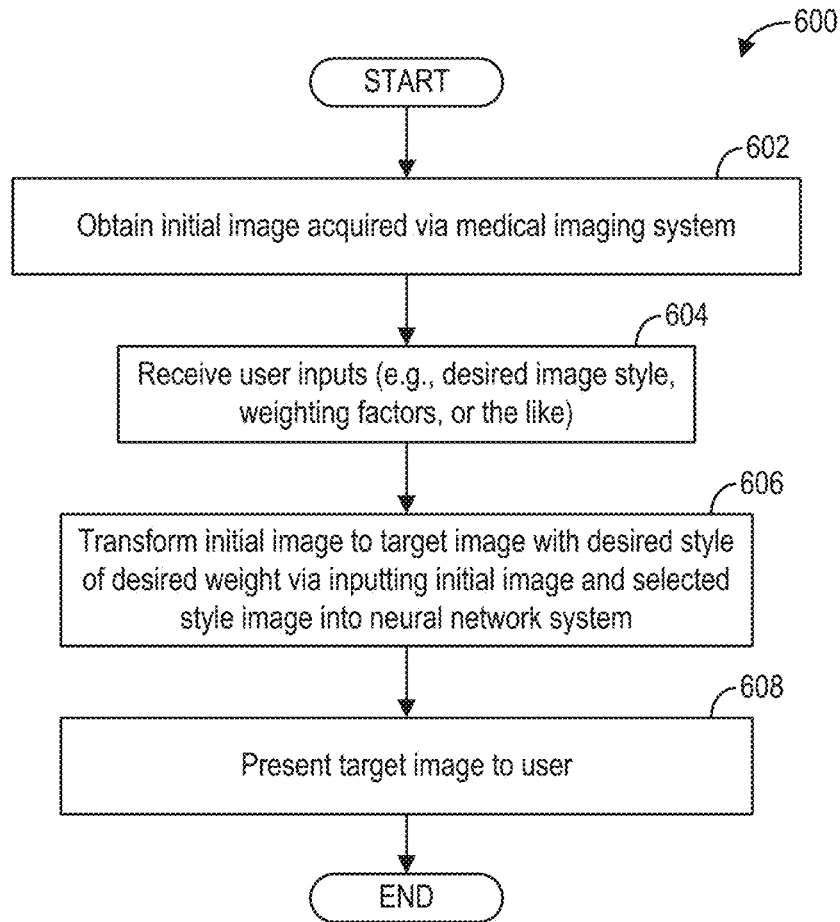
600

START

602

Obtain initial image acquired via medical imaging system

604

Receive user inputs (e.g., desired image style, weighting factors, or the like)

606

Transform initial image to target image with desired style of desired weight via inputting initial image and selected style image into neural network system

608

Present target image to user

END